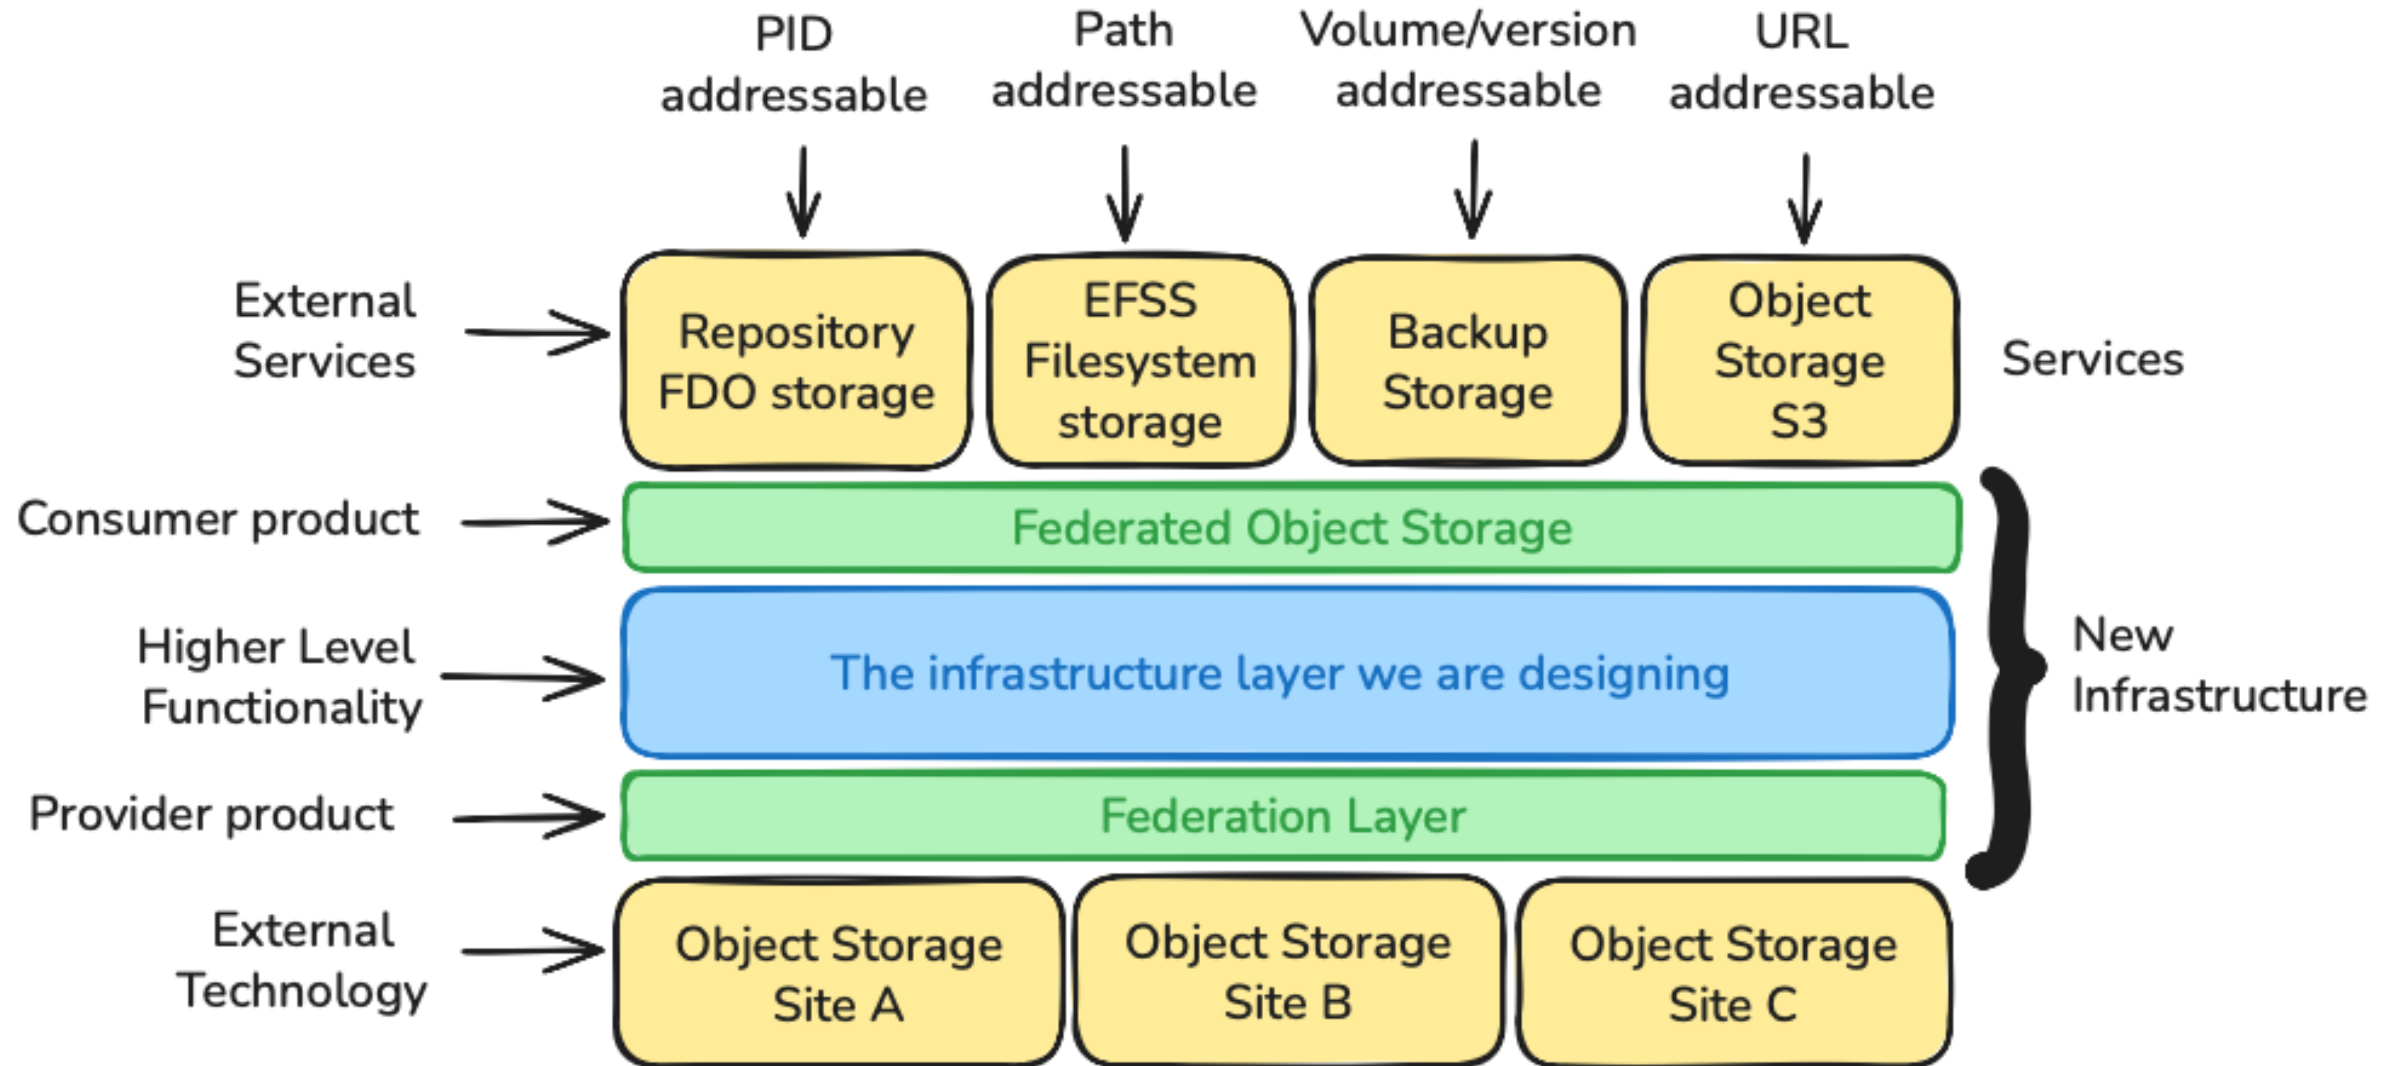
PID addressable

Path addressable

Volume/version addressable

URL addressable

External Services

Repository FDO storage

EFSS Filesystem storage

Backup Storage

Object Storage S3

Services

Consumer product

Federated Object Storage

Higher Level Functionality

The infrastructure layer we are designing

New Infrastructure

Provider product

Federation Layer

External Technology

Object Storage Site A

Object Storage Site B

Object Storage Site C